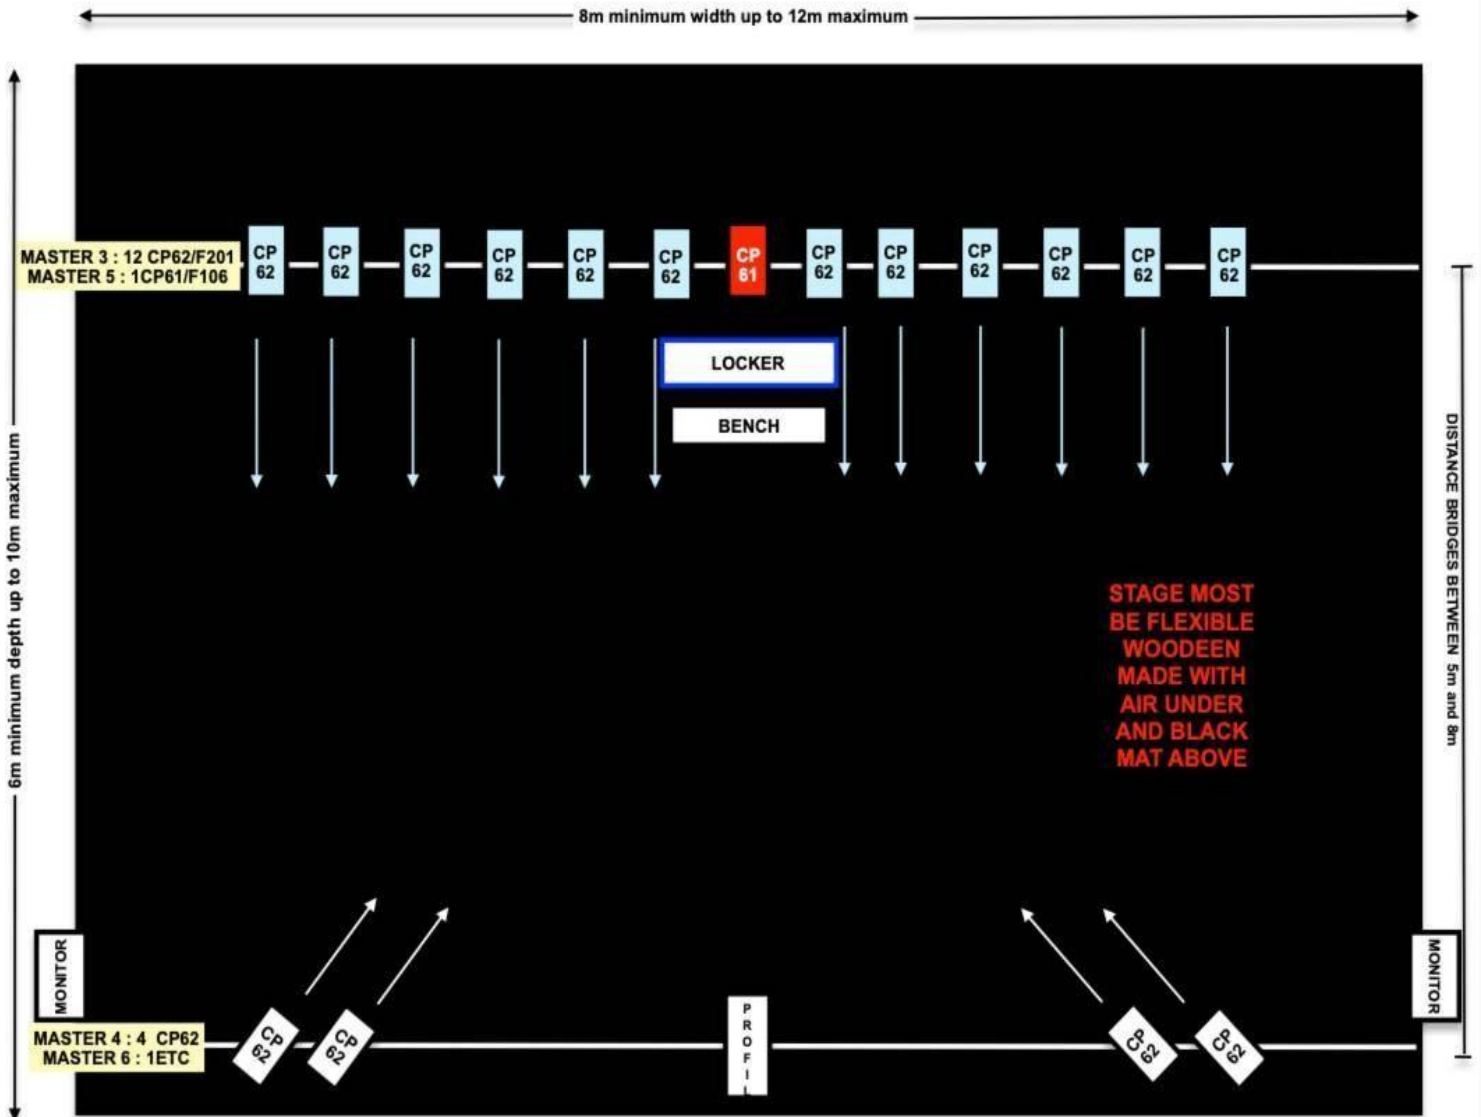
8m minimum width up to 12m maximum

6m minimum depth up to 10m maximum

MASTER 3 : 12 CP62/F201
MASTER 5 : 1CP61/F106

CP 62

CP 62

CP 62

CP 62

CP 62

CP 62

CP 61

CP 62

CP 62

CP 62

CP 62

CP 62

CP 62

LOCKER

BENCH

DISTANCE BRIDGES BETWEEN 5m and 8m

STAGE MOST BE FLEXIBLE WOODEEN MADE WITH AIR UNDER AND BLACK MAT ABOVE

MONITOR

MONITOR

MASTER 4 : 4 CP62
MASTER 6 : 1ETC

CP 62

CP 62

PROFIL

CP 62

CP 62